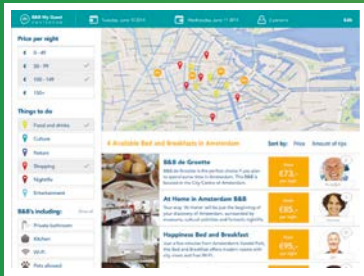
B&B My Guest

Tuesday, June 10 2014

Wednesday, June 11 2014

Edit

Price per night

0 - 49

50 - 99

100 - 149

150+

Things to do

Food and drinks

Culture

Nature

Shopping

Nightlife

Entertainment

B&B's including:

Private bathroom

Kitchen

Wi-Fi

Pets allowed

4 Available Bed and Breakfasts in Amsterdam

Sort by: Price Amount of tips

B&B de Groette

From €73,-

At Home in Amsterdam B&B

From €85,-

Happiness Bed and Breakfast

From €95,-